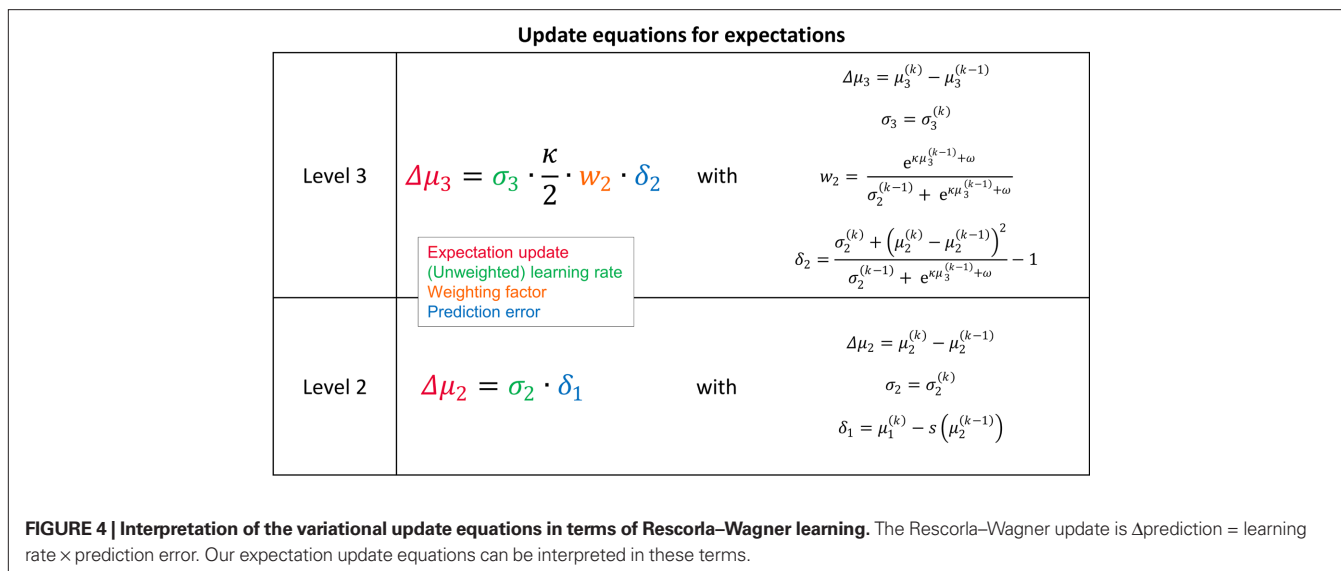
Update equations for expectations

| | | |
|---|---|---|
| Level 3 | $\Delta\mu_3 = \sigma_3 \cdot \frac{\kappa}{2} \cdot w_2 \cdot \delta_2$ with | $\Delta\mu_3 = \mu_3^{(k)} - \mu_3^{(k-1)}$ $\sigma_3 = \sigma_3^{(k)}$ $w_2 = \frac{e^{\kappa\mu_3^{(k-1)}+\omega}}{\sigma_2^{(k-1)} + e^{\kappa\mu_3^{(k-1)}+\omega}}$ $\delta_2 = \frac{\sigma_2^{(k)} + \left(\mu_2^{(k)} - \mu_2^{(k-1)}\right)^2}{\sigma_2^{(k-1)} + e^{\kappa\mu_3^{(k-1)}+\omega}} - 1$ |
| Level 2 | $\Delta\mu_2 = \sigma_2 \cdot \delta_1$ with | $\Delta\mu_2 = \mu_2^{(k)} - \mu_2^{(k-1)}$ $\sigma_2 = \sigma_2^{(k)}$ $\delta_1 = \mu_1^{(k)} - s\left(\mu_2^{(k-1)}\right)$ |

Expectation update
(Unweighted) learning rate
Weighting factor
Prediction error

FIGURE 4 | Interpretation of the variational update equations in terms of Rescorla–Wagner learning. The Rescorla–Wagner update is Δprediction = learning rate × prediction error. Our expectation update equations can be interpreted in these terms.